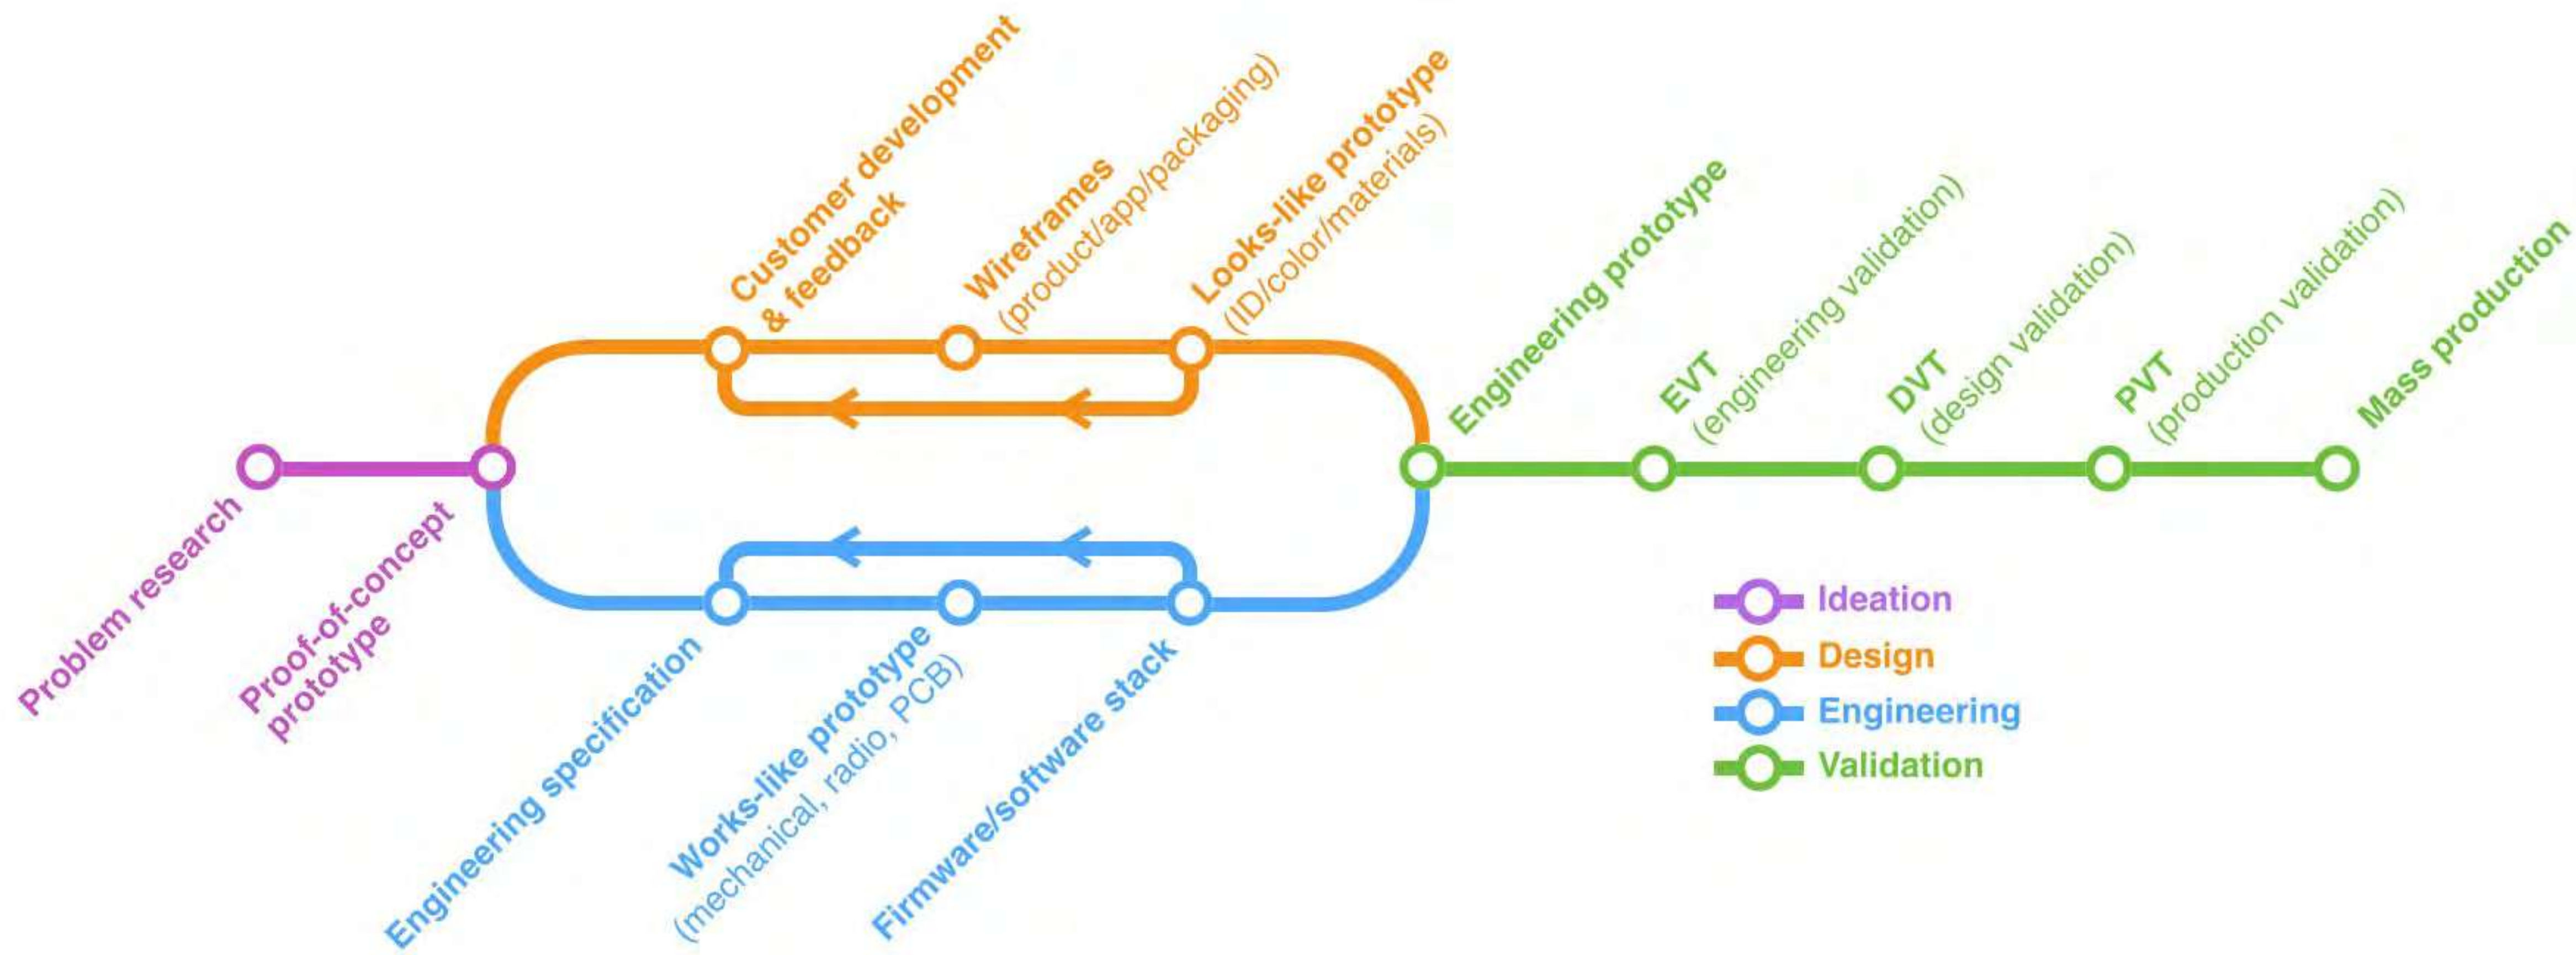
Problem research

Proof-of-concept prototype

Customer development & feedback

Wireframes (product/app/packaging)

Looks-like prototype (ID/color/materials)

Engineering specification

Works-like prototype (mechanical, radio, PCB)

Firmware/software stack

Engineering prototype

EVT (engineering validation)

DVT (design validation)

PVT (production validation)

Mass production

Ideation
Design
Engineering
Validation